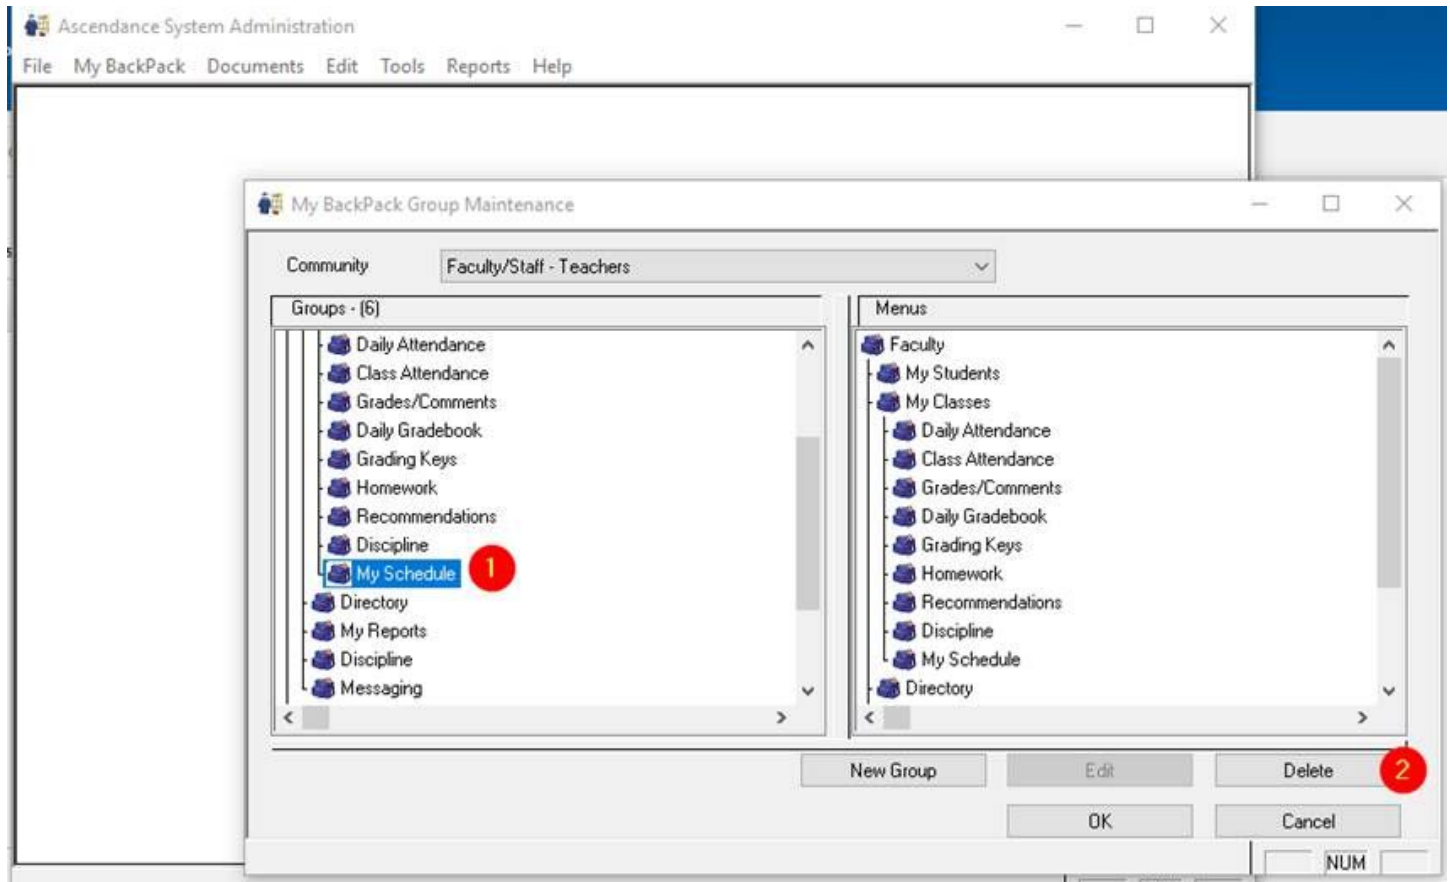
Ascendance System Administration

File My BackPack Documents Edit Tools Reports Help

My BackPack Group Maintenance

Community Faculty/Staff - Teachers

Groups - (6)

Daily Attendance
Class Attendance
Grades/Comments
Daily Gradebook
Grading Keys
Homework
Recommendations
Discipline
My Schedule
1
Directory
My Reports
Discipline
Messaging

Menus

Faculty
My Students
My Classes
Daily Attendance
Class Attendance
Grades/Comments
Daily Gradebook
Grading Keys
Homework
Recommendations
Discipline
My Schedule
Directory

New Group Edit Delete 2

OK Cancel

NUM